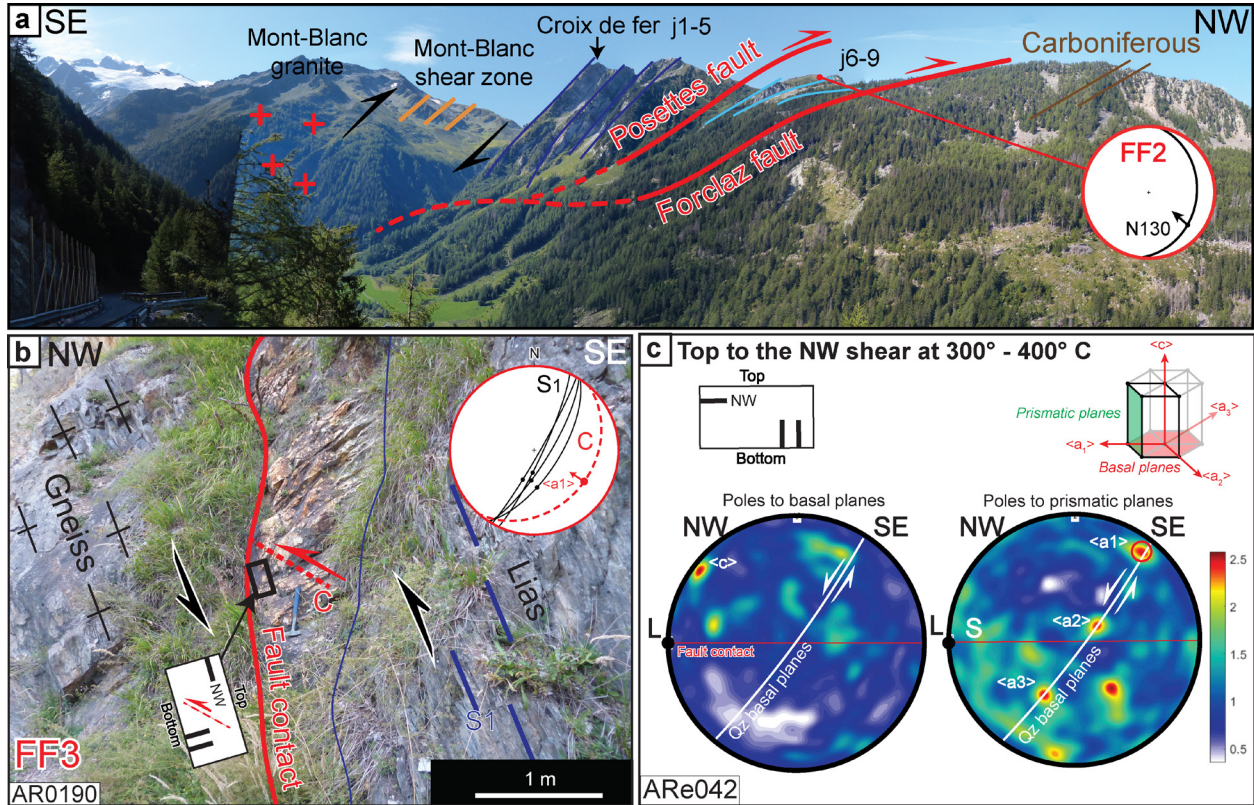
a SE

NW

Mont-Blanc granite

Mont-Blanc shear zone

Croix de fer j1-5

j6-9

Carboniferous

Posettes fault

Forclaz fault

FF2

N130

b NW

SE

N

S1

C

<a1>

Gneiss

Lias

C

Top

NW

Bottom

Fault contact

S1

FF3

1 m

AR0190

c Top to the NW shear at 300° - 400° C

Top

NW

Bottom

<c>

Prismatic planes

<a3>

<a1>

Basal planes

<a2>

Poles to basal planes

NW

SE

<c>

L

Fault contact

Qz basal planes

Poles to prismatic planes

NW

SE

<a1>

L

S

<a2>

<a3>

Qz basal planes

2.5

2

1.5

1

0.5

ARe042